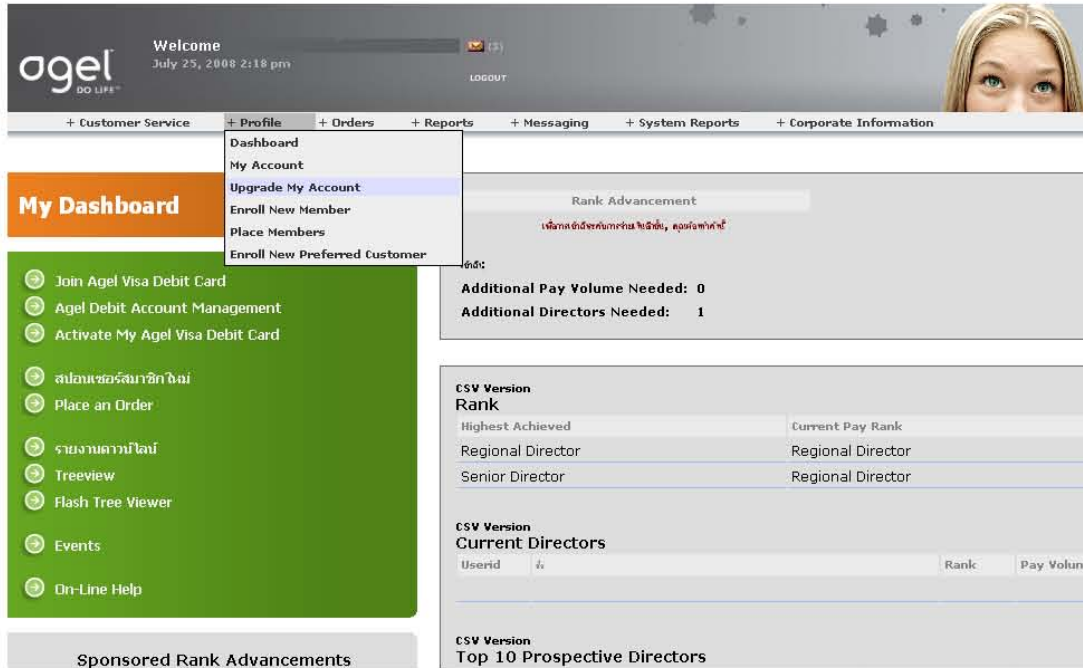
agel
DO LIFE

Welcome
July 25, 2008 2:18 pm

(3)

LOGOUT

+ Customer Service + Profile + Orders + Reports + Messaging + System Reports + Corporate Information

Dashboard
My Account
Upgrade My Account
Enroll New Member
Place Members
Enroll New Preferred Customer

My Dashboard

Join Agel Visa Debit Card
Agel Debit Account Management
Activate My Agel Visa Debit Card

สปอนเซอร์สมาชิกใหม่
Place an Order

รายงานดาวน์ไลน์
Treeview
Flash Tree Viewer

Events

On-Line Help

Sponsored Rank Advancements

Rank Advancement

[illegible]

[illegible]:

Additional Pay Volume Needed: 0

Additional Directors Needed: 1

CSV Version
Rank

| Highest Achieved | Current Pay Rank |
|---|---|
| Regional Director | Regional Director |
| Senior Director | Regional Director |

CSV Version
Current Directors

| Userid | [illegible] | Rank | Pay Volun |
|---|---|---|---|

CSV Version
Top 10 Prospective Directors